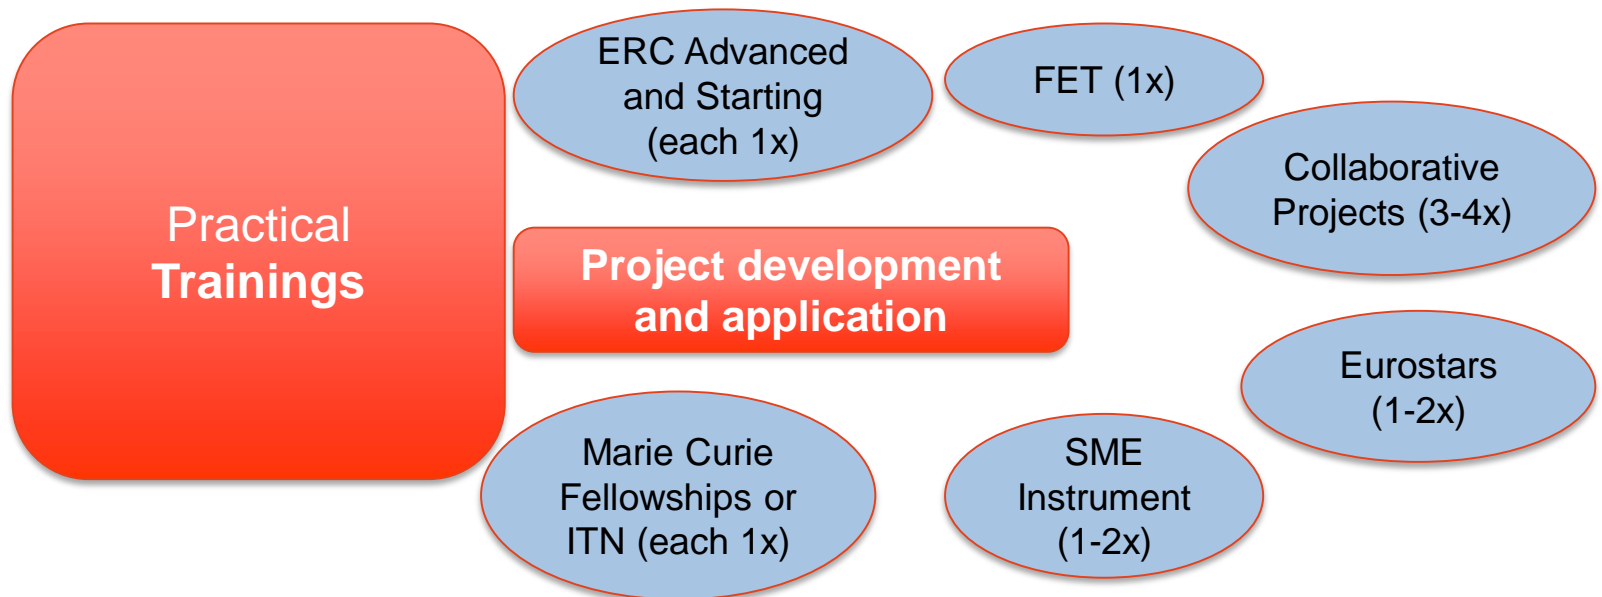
Practical Trainings

ERC Advanced and Starting (each 1x)

FET (1x)

Collaborative Projects (3-4x)

Project development and application

Eurostars (1-2x)

Marie Curie Fellowships or ITN (each 1x)

SME Instrument (1-2x)